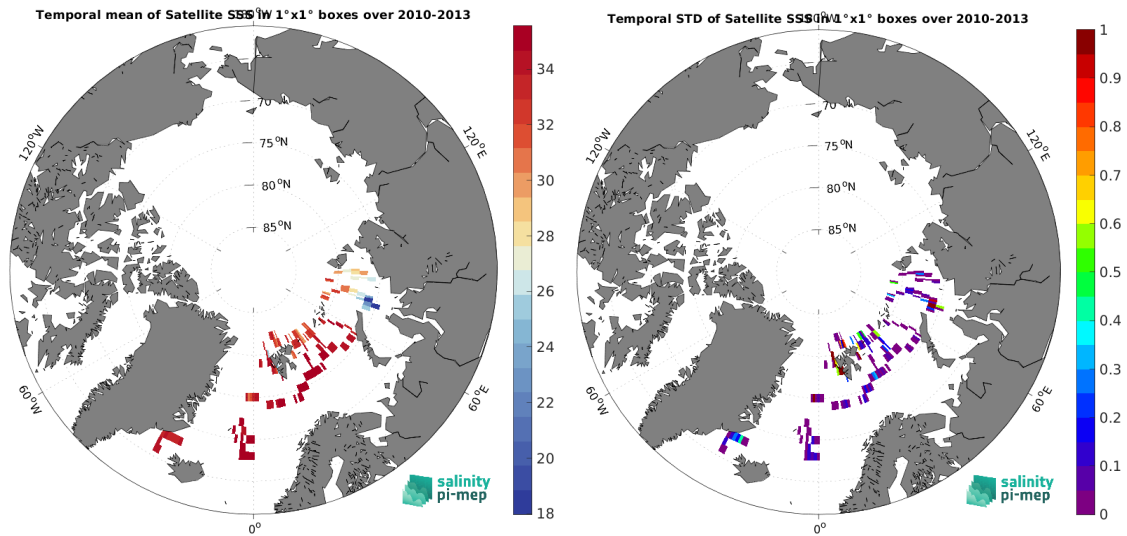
Temporal mean of Satellite SSS in 1°x1° boxes over 2010-2013

180°W
70°N
75°N
80°N
85°N
120°W
120°E
60°W
60°E
0°

34
32
30
28
26
24
22
20
18

salinity
pi-mep

Temporal STD of Satellite SSS in 1°x1° boxes over 2010-2013

180°W
70°N
75°N
80°N
85°N
120°W
120°E
60°W
60°E
0°

1
0.9
0.8
0.7
0.6
0.5
0.4
0.3
0.2
0.1
0

salinity
pi-mep